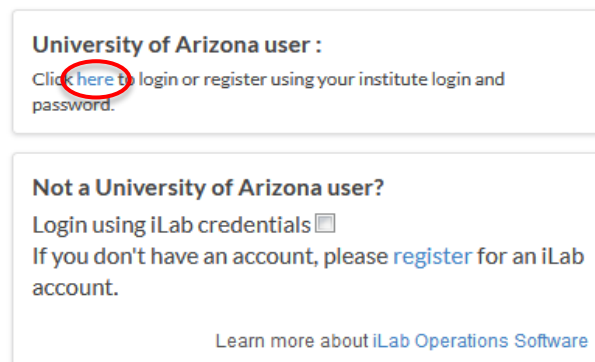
University of Arizona user :

Click here to login or register using your institute login and password.

Not a University of Arizona user?

Login using iLab credentials

If you don't have an account, please register for an iLab account.

Learn more about iLab Operations Software